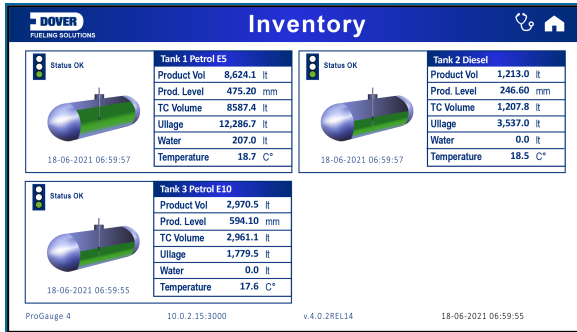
DOVER
FUELING SOLUTIONS

Inventory

Status OK

18-06-2021 06:59:57

| Tank 1 Petrol E5 | | |
|---|---|---|
| Product Vol | 8,624.1 | lt |
| Prod. Level | 475.20 | mm |
| TC Volume | 8587.4 | lt |
| Ullage | 12,286.7 | lt |
| Water | 207.0 | lt |
| Temperature | 18.7 | C° |

Status OK

18-06-2021 06:59:57

| Tank 2 Diesel | | |
|---|---|---|
| Product Vol | 1,213.0 | lt |
| Prod. Level | 246.60 | mm |
| TC Volume | 1,207.8 | lt |
| Ullage | 3,537.0 | lt |
| Water | 0.0 | lt |
| Temperature | 18.5 | C° |

Status OK

18-06-2021 06:59:55

| Tank 3 Petrol E10 | | |
|---|---|---|
| Product Vol | 2,970.5 | lt |
| Prod. Level | 594.10 | mm |
| TC Volume | 2,961.1 | lt |
| Ullage | 1,779.5 | lt |
| Water | 0.0 | lt |
| Temperature | 17.6 | C° |

ProGauge 4 10.0.2.15:3000 v.4.0.2REL14 18-06-2021 06:59:55